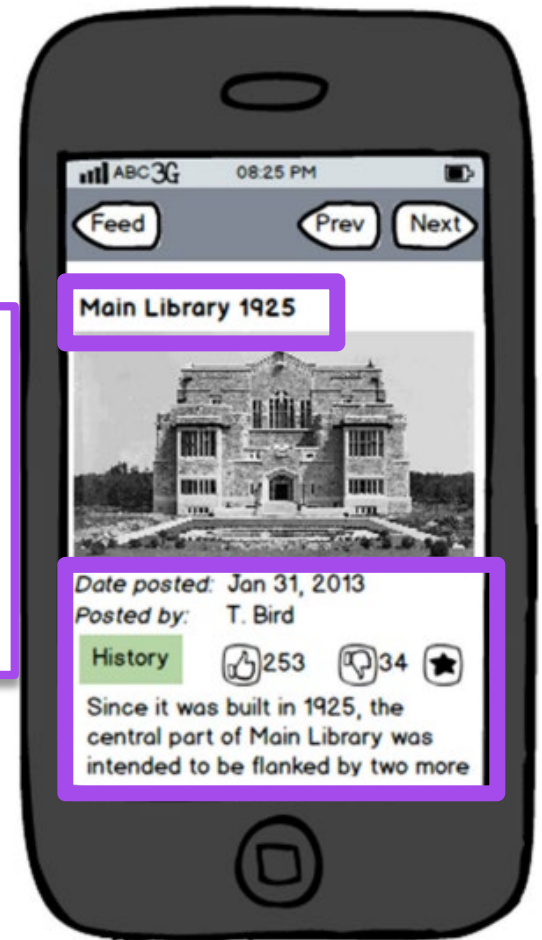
ABC 3G 08:25 PM

Feed Prev Next

Main Library 1925

Date posted: Jan 31, 2013
Posted by: T. Bird

History 253 34

Since it was built in 1925, the central part of Main Library was intended to be flanked by two more